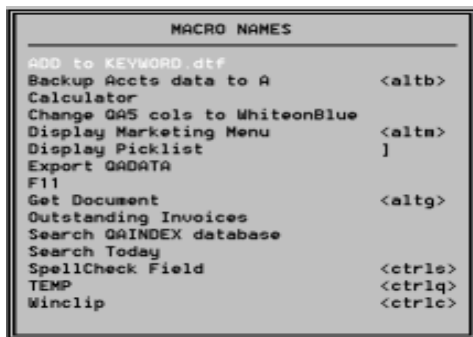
MACRO NAMES

ADD to KEYWORD.dtf
Backup Accts data to A <altb>
Calculator
Change QA5 cols to WhiteonBlue
Display Marketing Menu <altm>
Display Picklist ]
Export QADATA
F11
Get Document <altg>
Outstanding Invoices
Search QAINDEX database
Search Today
SpellCheck Field <ctrls>
TEMP <ctrlq>
Winclip <ctrlc>